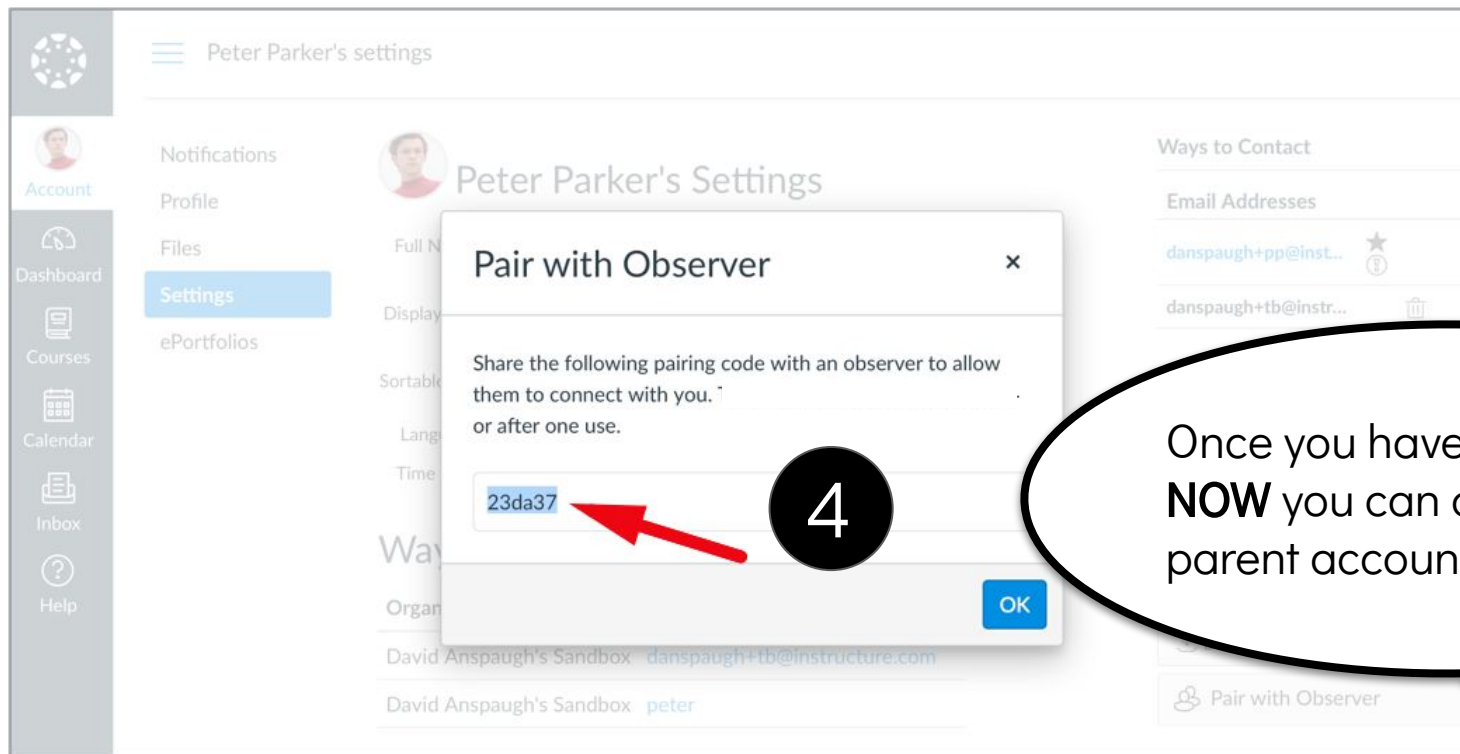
Peter Parker's settings

Account
Dashboard
Courses
Calendar
Inbox
Help

Notifications
Profile
Files
Settings
ePortfolios

Peter Parker's Settings

Full N
Display
Sortabl
Lang
Time

Way
Organ
David Anspaugh's Sandbox danspaugh+tb@instructure.com
David Anspaugh's Sandbox peter

Pair with Observer ×

Share the following pairing code with an observer to allow them to connect with you. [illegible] or after one use.

23da37

4

OK

Ways to Contact
Email Addresses
danspaugh+pp@inst...
danspaugh+tb@instr...

Pair with Observer

Once you have
NOW you can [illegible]
parent accoun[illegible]